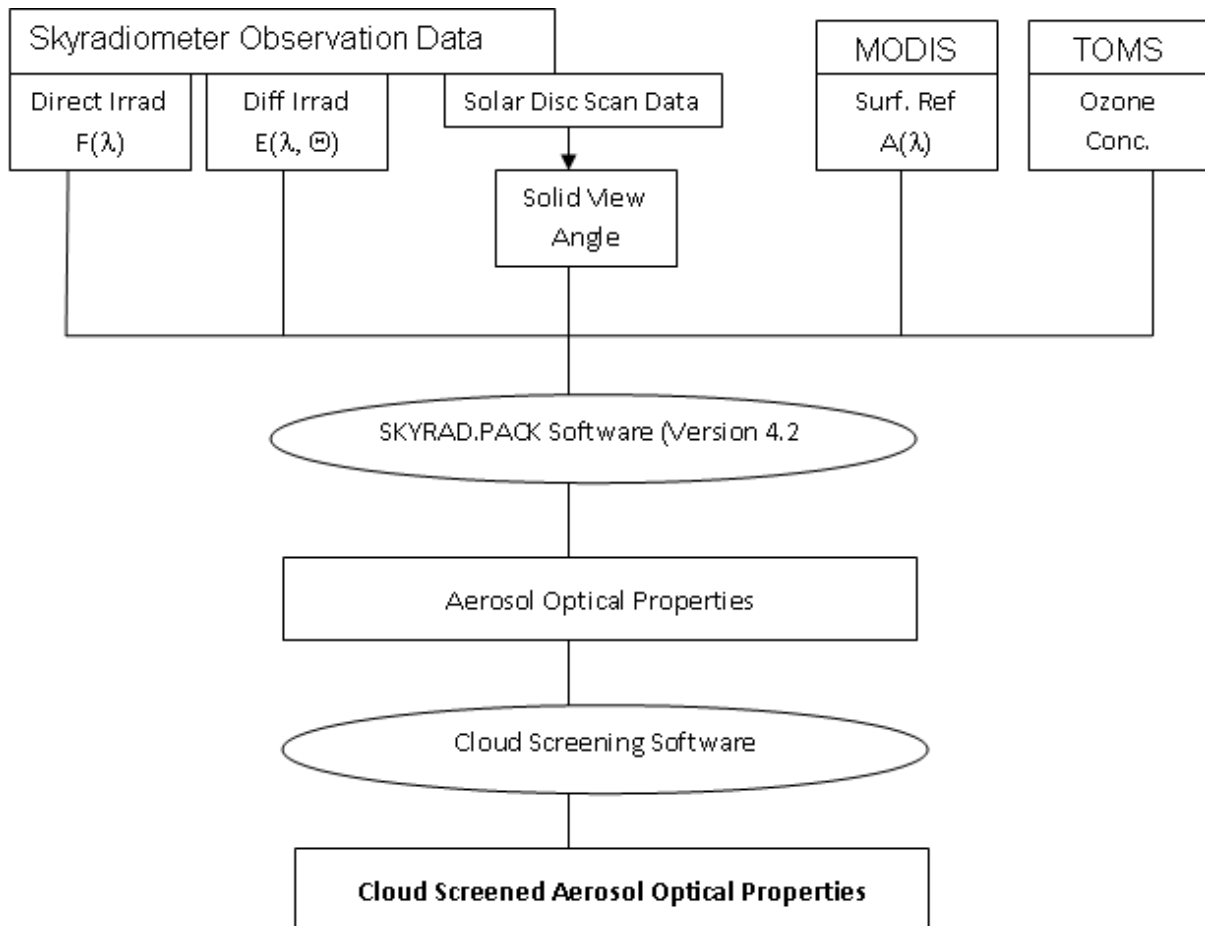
Skyradiometer Observation Data

Direct Irrad
$F(\lambda)$

Diff Irrad
$E(\lambda, \Theta)$

Solar Disc Scan Data

MODIS

Surf. Ref
$A(\lambda)$

TOMS

Ozone
Conc.

Solid View
Angle

SKYRAD.PACK Software (Version 4.2

Aerosol Optical Properties

Cloud Screening Software

Cloud Screened Aerosol Optical Properties